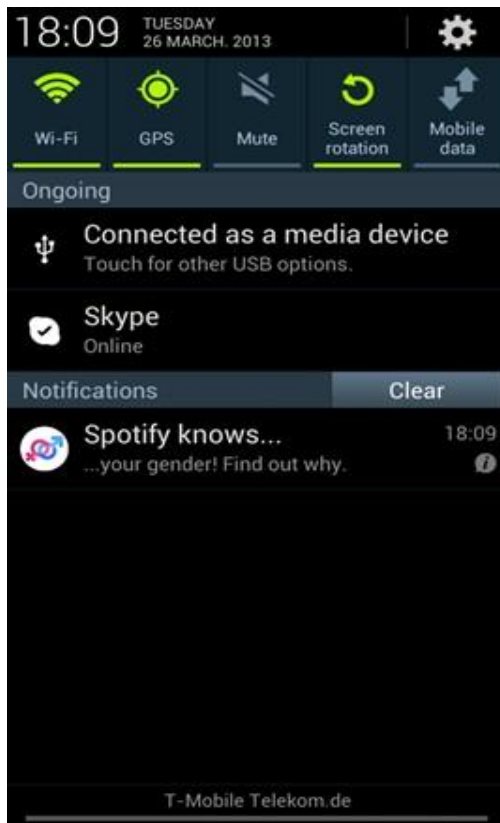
18:09 TUESDAY
26 MARCH. 2013

Wi-Fi
GPS
Mute
Screen rotation
Mobile data

Ongoing

Connected as a media device
Touch for other USB options.

Skype
Online

Notifications
Clear

Spotify knows...
...your gender! Find out why.
18:09

T-Mobile Telekom.de